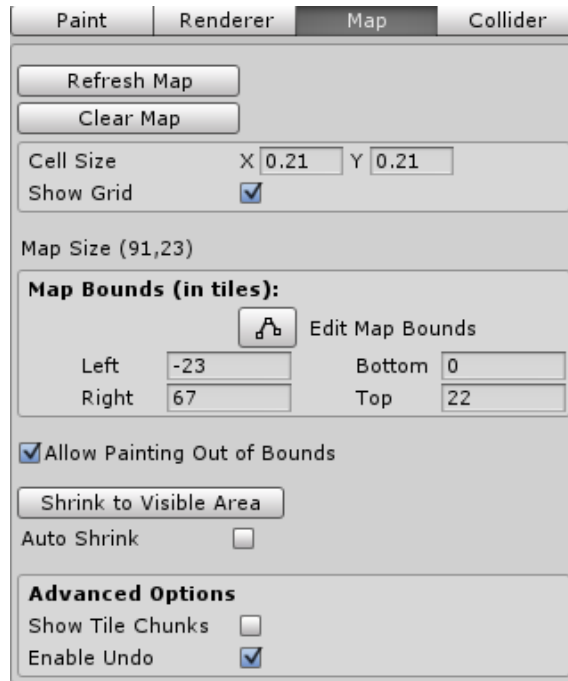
Paint | Renderer | Map | Collider

Refresh Map

Clear Map

Cell Size X 0.21 Y 0.21

Show Grid

Map Size (91,23)

**Map Bounds (in tiles):**

Edit Map Bounds

Left -23 Bottom 0

Right 67 Top 22

Allow Painting Out of Bounds

Shrink to Visible Area

Auto Shrink

**Advanced Options**

Show Tile Chunks

Enable Undo